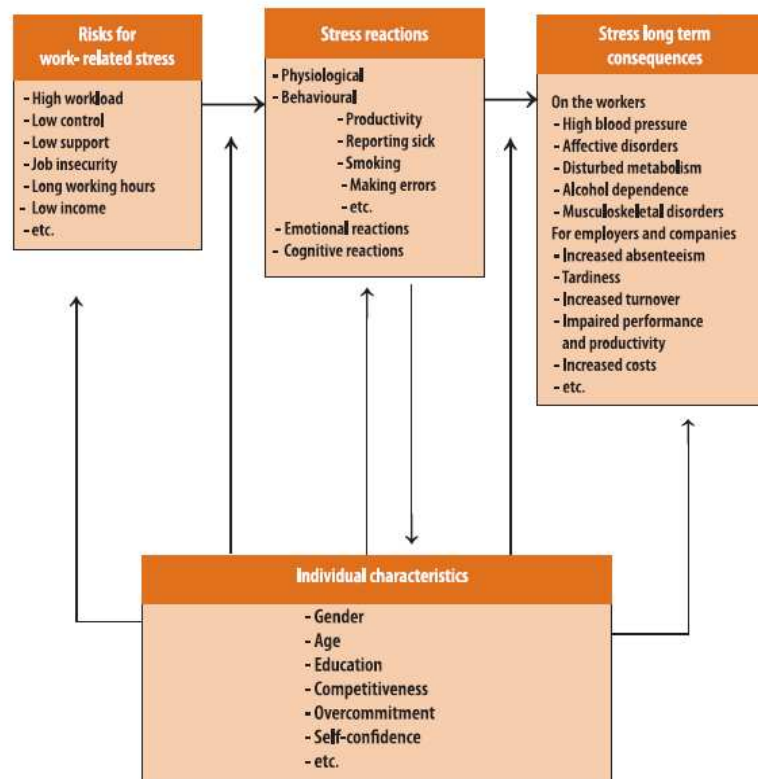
Risks for work- related stress

- High workload
- Low control
- Low support
- Job insecurity
- Long working hours
- Low income
- etc.

Stress reactions

- Physiological
- Behavioural
- Productivity
- Reporting sick
- Smoking
- Making errors
- etc.
- Emotional reactions
- Cognitive reactions

Stress long term consequences

On the workers
- High blood pressure
- Affective disorders
- Disturbed metabolism
- Alcohol dependence
- Musculoskeletal disorders
For employers and companies
- Increased absenteeism
- Tardiness
- Increased turnover
- Impaired performance and productivity
- Increased costs
- etc.

Individual characteristics

- Gender
- Age
- Education
- Competitiveness
- Overcommitment
- Self-confidence
- etc.